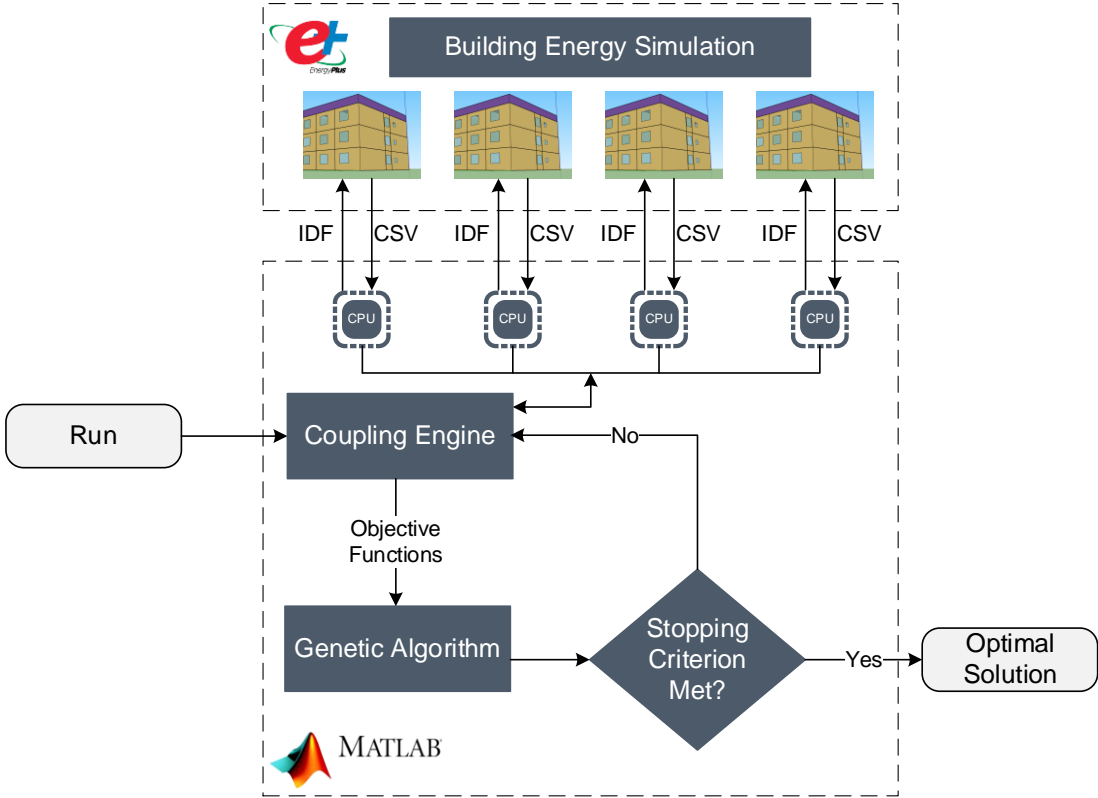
EnergyPlus

Building Energy Simulation

IDF CSV IDF CSV IDF CSV IDF CSV

CPU CPU CPU CPU

Run

Coupling Engine

No

Objective Functions

Genetic Algorithm

Stopping Criterion Met?

Yes

Optimal Solution

MATLAB